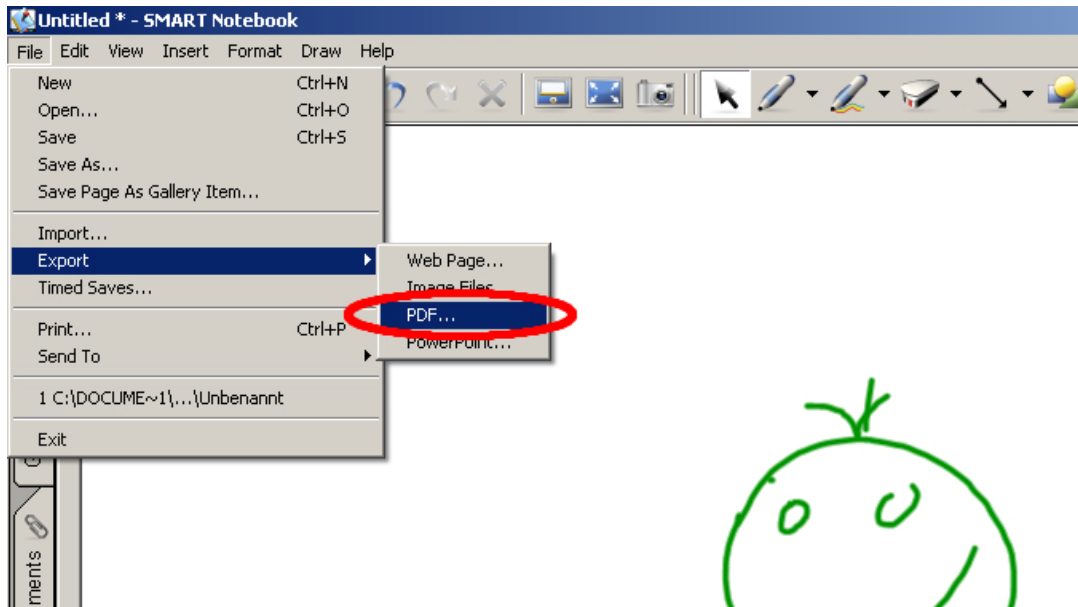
Untitled * - SMART Notebook

File Edit View Insert Format Draw Help

New Ctrl+N
Open... Ctrl+O
Save Ctrl+S
Save As...
Save Page As Gallery Item...

Import...
Export
Timed Saves...

Print... Ctrl+P
Send To

1 C:\DOCUME~1\...\Unbenannt

Exit

Web Page...
Image Files...
PDF...
PowerPoint...

ments